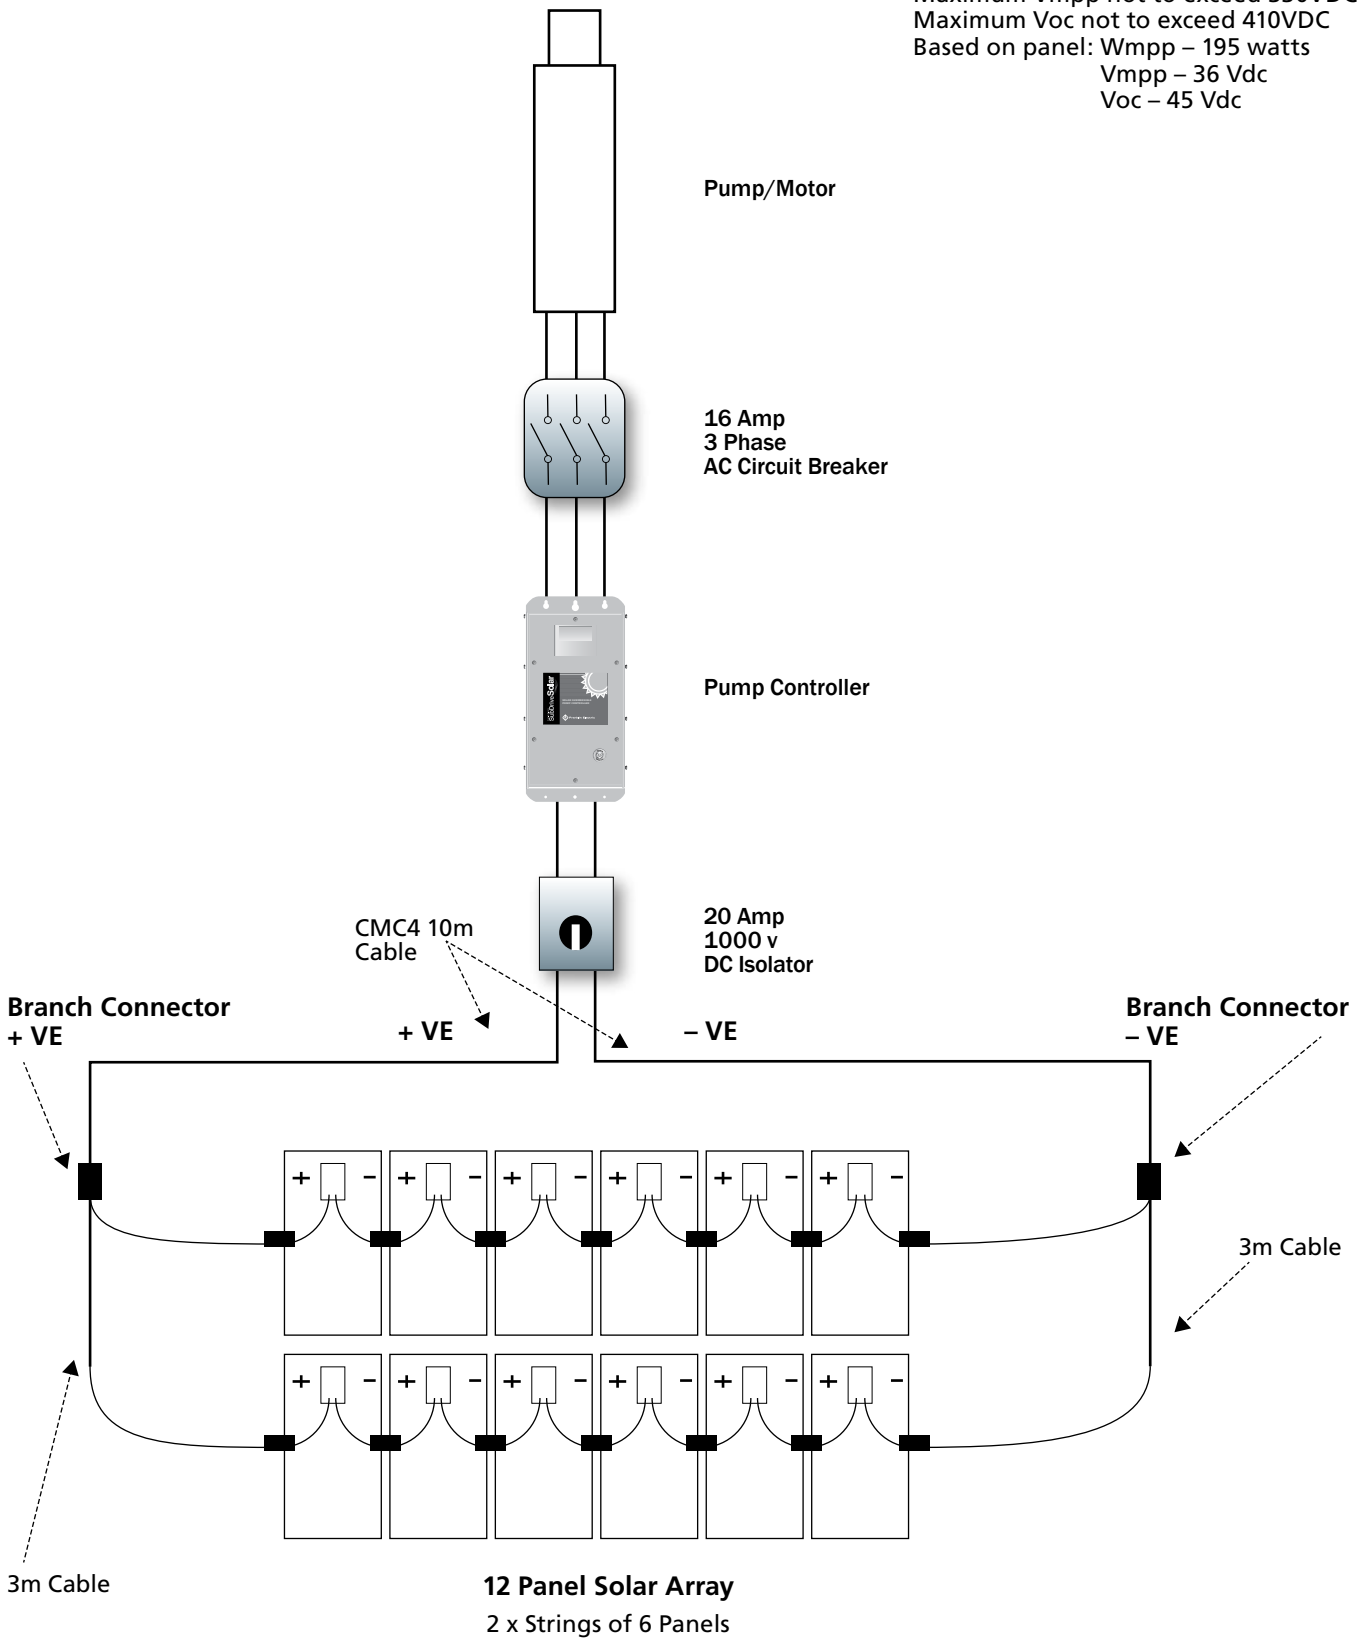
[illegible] not to exceed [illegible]
Maximum Voc not to exceed 410VDC
Based on panel: Wmpp – 195 watts
Vmpp – 36 Vdc
Voc – 45 Vdc

Pump/Motor

16 Amp
3 Phase
AC Circuit Breaker

SubDriveSolar

Pump Controller

CMC4 10m
Cable

20 Amp
1000 v
DC Isolator

Branch Connector
+ VE

+ VE

– VE

Branch Connector
– VE

+ –
+ –
+ –
+ –
+ –
+ –

3m Cable

+ –
+ –
+ –
+ –
+ –
+ –

3m Cable

12 Panel Solar Array
2 x Strings of 6 Panels